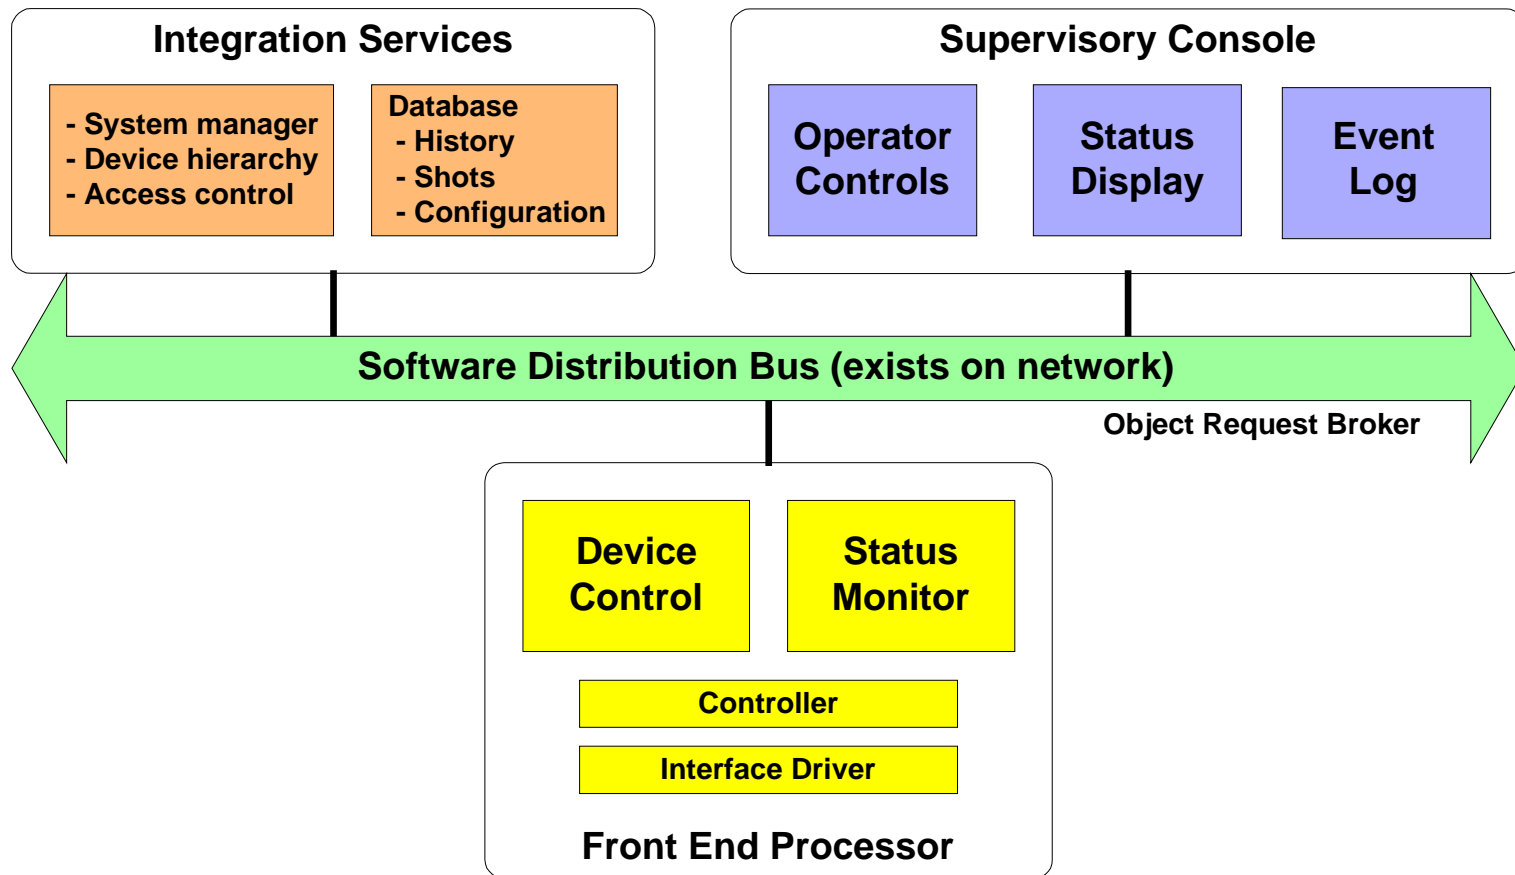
Integration Services

- System manager
- Device hierarchy
- Access control

Database
- History
- Shots
- Configuration

Supervisory Console

Operator Controls

Status Display

Event Log

Software Distribution Bus (exists on network)

Object Request Broker

Device Control

Status Monitor

Controller

Interface Driver

Front End Processor